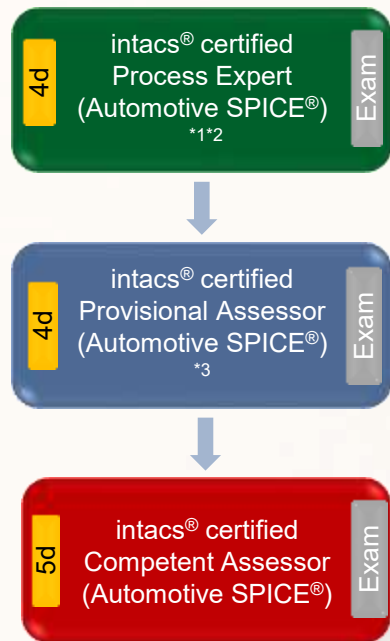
4d

intacs® certified Process Expert (Automotive SPICE®)
*1*2

Exam

4d

intacs® certified Provisional Assessor (Automotive SPICE®)
*3

Exam

5d

intacs® certified Competent Assessor (Automotive SPICE®)

Exam